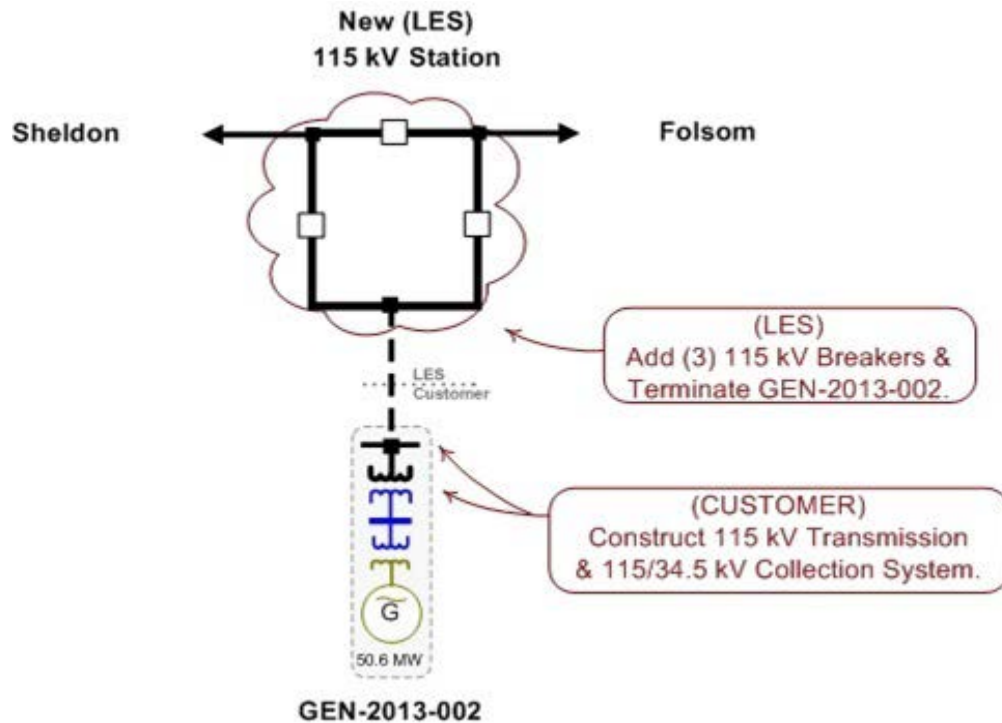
New (LES)
115 kV Station

Sheldon

Folsom

(LES)
Add (3) 115 kV Breakers & Terminate GEN-2013-002.

LES
Customer

(CUSTOMER)
Construct 115 kV Transmission & 115/34.5 kV Collection System.

G

50.6 MW

GEN-2013-002